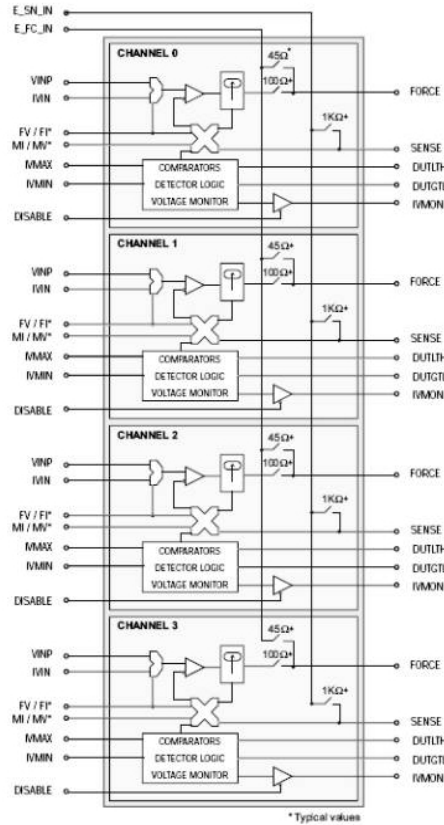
E_SN_IN
E_FC_IN

CHANNEL 0
VINP
IVIN
FV / FI*
MI / MV*
IVMAX
IVMIN
DISABLE
45Ω*
100Ω*
1KΩ*
COMPARATORS
DETECTOR LOGIC
VOLTAGE MONITOR
FORCE
SENSE
DUTLTH
DUTGTH
IVMON

CHANNEL 1
VINP
IVIN
FV / FI*
MI / MV*
IVMAX
IVMIN
DISABLE
45Ω*
100Ω*
1KΩ*
COMPARATORS
DETECTOR LOGIC
VOLTAGE MONITOR
FORCE
SENSE
DUTLTH
DUTGTH
IVMON

CHANNEL 2
VINP
IVIN
FV / FI*
MI / MV*
IVMAX
IVMIN
DISABLE
45Ω*
100Ω*
1KΩ*
COMPARATORS
DETECTOR LOGIC
VOLTAGE MONITOR
FORCE
SENSE
DUTLTH
DUTGTH
IVMON

CHANNEL 3
VINP
IVIN
FV / FI*
MI / MV*
IVMAX
IVMIN
DISABLE
45Ω*
100Ω*
1KΩ*
COMPARATORS
DETECTOR LOGIC
VOLTAGE MONITOR
FORCE
SENSE
DUTLTH
DUTGTH
IVMON

* Typical values